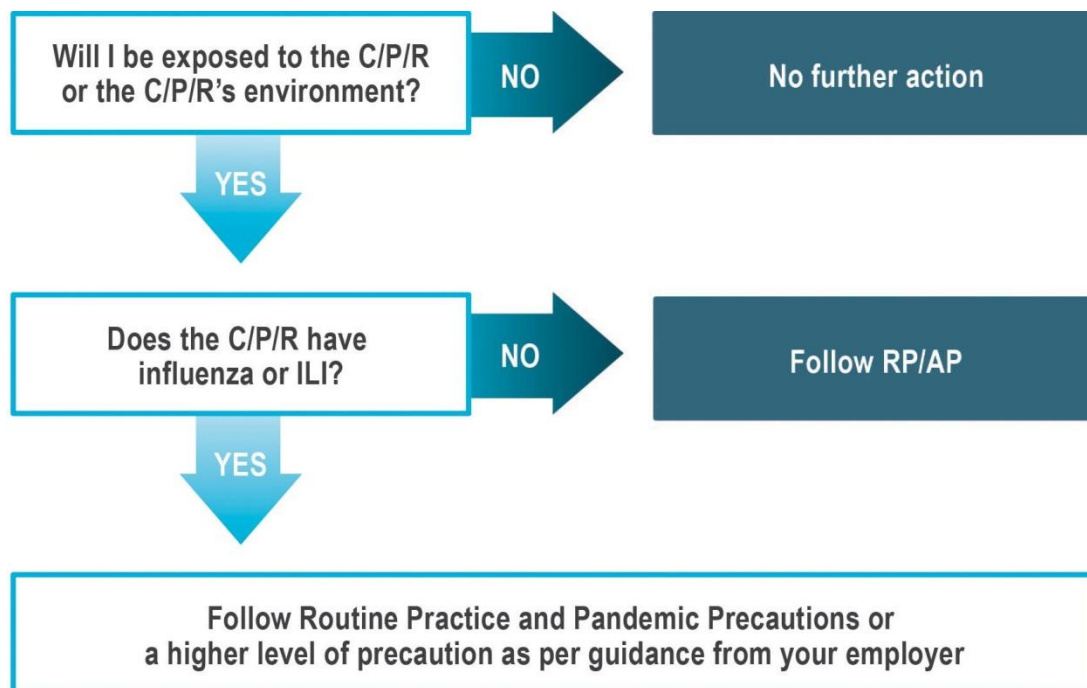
Will I be exposed to the C/P/R or the C/P/R's environment?

NO

No further action

YES

Does the C/P/R have influenza or ILI?

NO

Follow RP/AP

YES

Follow Routine Practice and Pandemic Precautions or a higher level of precaution as per guidance from your employer